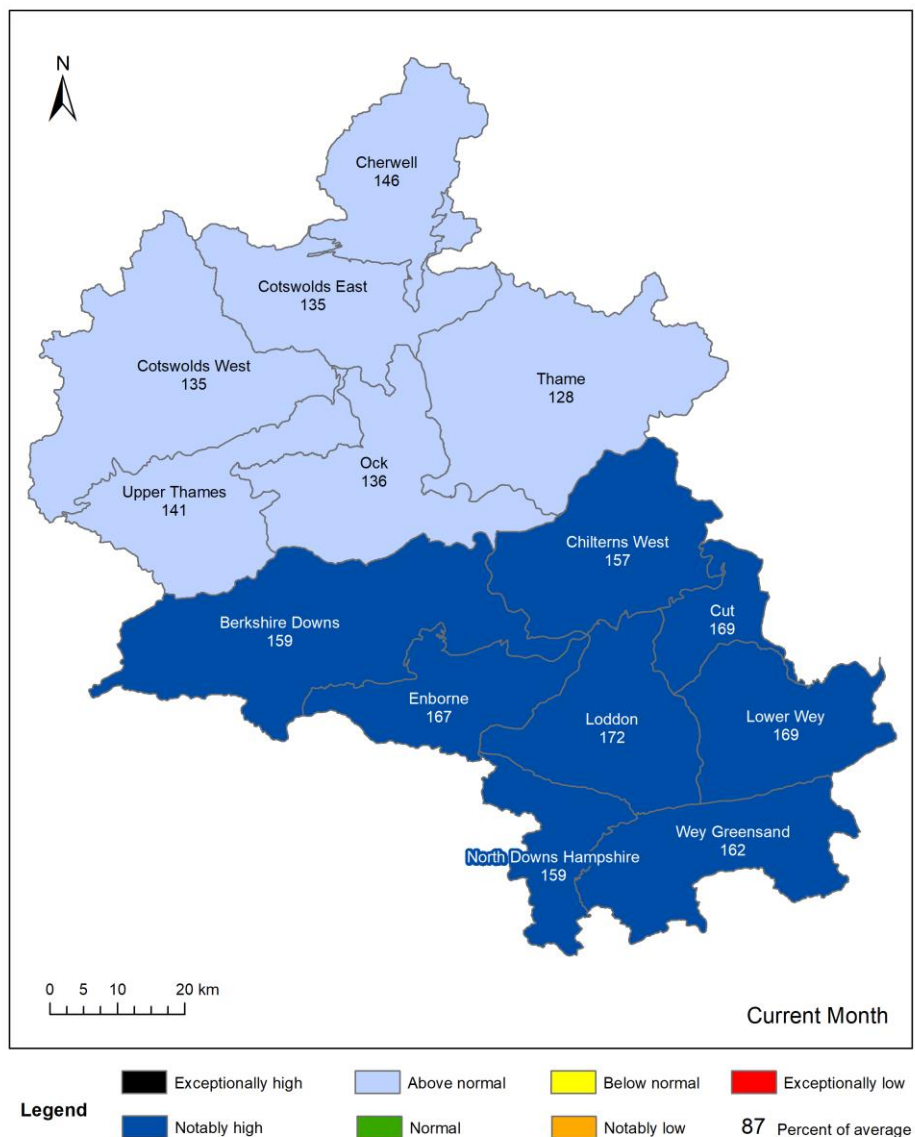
N

Cherwell
146

Cotswolds East
135

Cotswolds West
135

Thame
128

Ock
136

Upper Thames
141

Chilterns West
157

Berkshire Downs
159

Cut
169

Enborne
167

Loddon
172

Lower Wey
169

Wey Greensand
162

North Downs Hampshire
159

0 5 10 20 km

Current Month

Legend

Exceptionally high
Notably high
Above normal
Normal
Below normal
Notably low
Exceptionally low
87 Percent of average